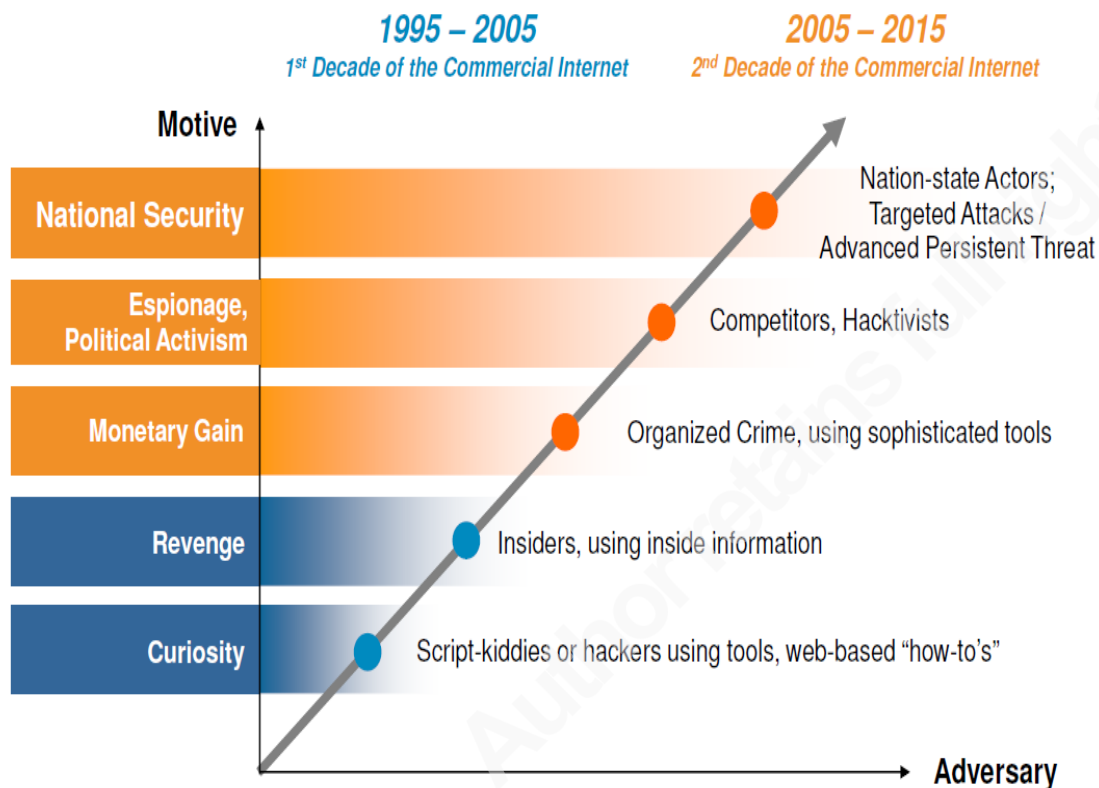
1995 – 2005
1$^{st}$ Decade of the Commercial Internet

2005 – 2015
2$^{nd}$ Decade of the Commercial Internet

Motive

National Security

Nation-state Actors; Targeted Attacks / Advanced Persistent Threat

Espionage, Political Activism

Competitors, Hacktivists

Monetary Gain

Organized Crime, using sophisticated tools

Revenge

Insiders, using inside information

Curiosity

Script-kiddies or hackers using tools, web-based "how-to's"

Adversary

Author retains full rights